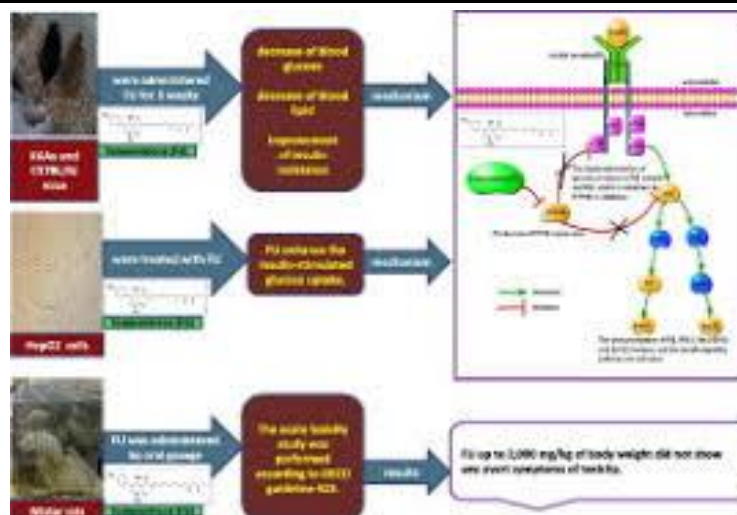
KKAy and C57BL/6J mice

were administered FU for 5 weeks

decrease of blood glucose

decrease of blood lipid

improvement of insulin resistance

mechanism

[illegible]

HepG2 cells

were treated with FU

FU enhance the insulin-stimulated glucose uptake.

mechanism

Wistar rats

FU was administered by oral gavage

The acute toxicity study was performed according to OECD guideline 423.

results

FU up to 2,000 mg/kg of body weight did not show any overt symptoms of toxicity.